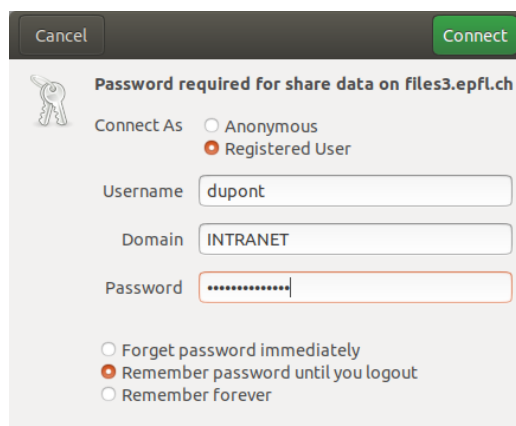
Cancel

Connect

Password required for share data on files3.epfl.ch

Connect As
Anonymous
Registered User

Username dupont

Domain INTRANET

Password ••••••••••••••

Forget password immediately
Remember password until you logout
Remember forever